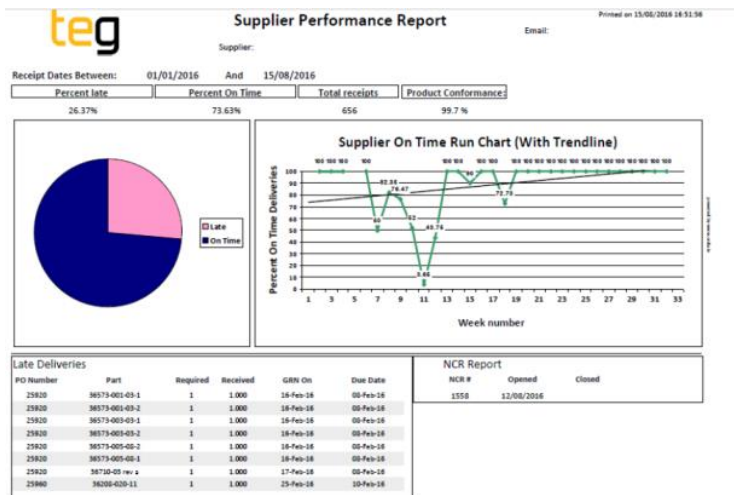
teg

Supplier Performance Report

Supplier:

Printed on 15/08/2016 16:51:56

Email:

Receipt Dates Between: 01/01/2016 And 15/08/2016

| Percent late | Percent On Time | Total receipts | Product Conformance |
|---|---|---|---|
| 26.37% | 73.63% | 656 | 99.7 % |

Late
On Time

Supplier On Time Run Chart (With Trendline)

Percent On Time Deliveries

100 100 100 100 60 82.35 76.47 62 5.66 45.76 100 100 90 100 100 73.75 100 100 100 100 100 100 100 100 100 100 100 100 100 100

0 10 20 30 40 50 60 70 80 90 100

1 3 5 7 9 11 13 15 17 19 21 23 25 27 29 31 33

Week number

Late Deliveries

| PO Number | Part | Required | Received | GRN On | Due Date |
|---|---|---|---|---|---|
| 25920 | 36573-001-03-1 | 1 | 1.000 | 16-Feb-16 | 08-Feb-16 |
| 25920 | 36573-001-03-2 | 1 | 1.000 | 16-Feb-16 | 08-Feb-16 |
| 25920 | 36573-003-03-1 | 1 | 1.000 | 16-Feb-16 | 08-Feb-16 |
| 25920 | 36573-003-03-2 | 1 | 1.000 | 16-Feb-16 | 08-Feb-16 |
| 25920 | 36573-005-03-2 | 1 | 1.000 | 16-Feb-16 | 08-Feb-16 |
| 25920 | 36573-005-03-1 | 1 | 1.000 | 16-Feb-16 | 08-Feb-16 |
| 25920 | 36710-05 rev a | 1 | 1.000 | 17-Feb-16 | 08-Feb-16 |
| 25960 | 36202-020-11 | 1 | 1.000 | 25-Feb-16 | 10-Feb-16 |

NCR Report

| NCR # | Opened | Closed |
|---|---|---|
| 1558 | 12/08/2016 | |